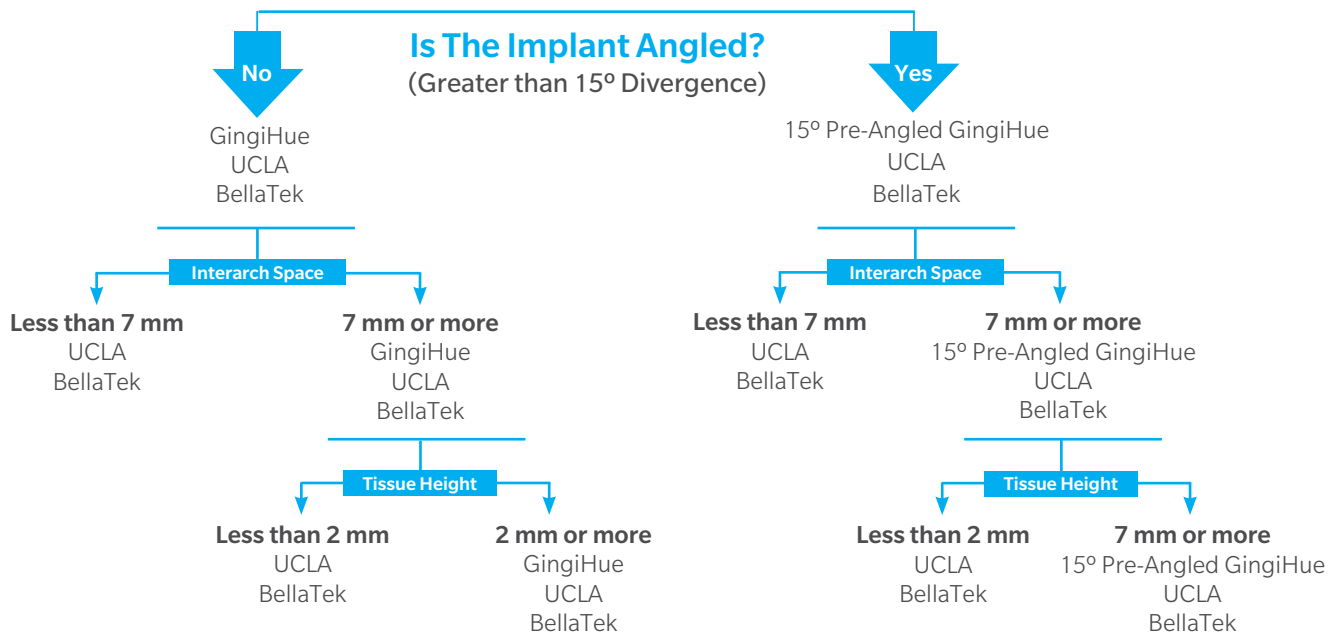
Is The Implant Angled?
(Greater than 15º Divergence)

No

GingiHue
UCLA
BellaTek

Interarch Space

Less than 7 mm
UCLA
BellaTek

7 mm or more
GingiHue
UCLA
BellaTek

Tissue Height

Less than 2 mm
UCLA
BellaTek

2 mm or more
GingiHue
UCLA
BellaTek

Yes

15º Pre-Angled GingiHue
UCLA
BellaTek

Interarch Space

Less than 7 mm
UCLA
BellaTek

7 mm or more
15º Pre-Angled GingiHue
UCLA
BellaTek

Tissue Height

Less than 2 mm
UCLA
BellaTek

7 mm or more
15º Pre-Angled GingiHue
UCLA
BellaTek